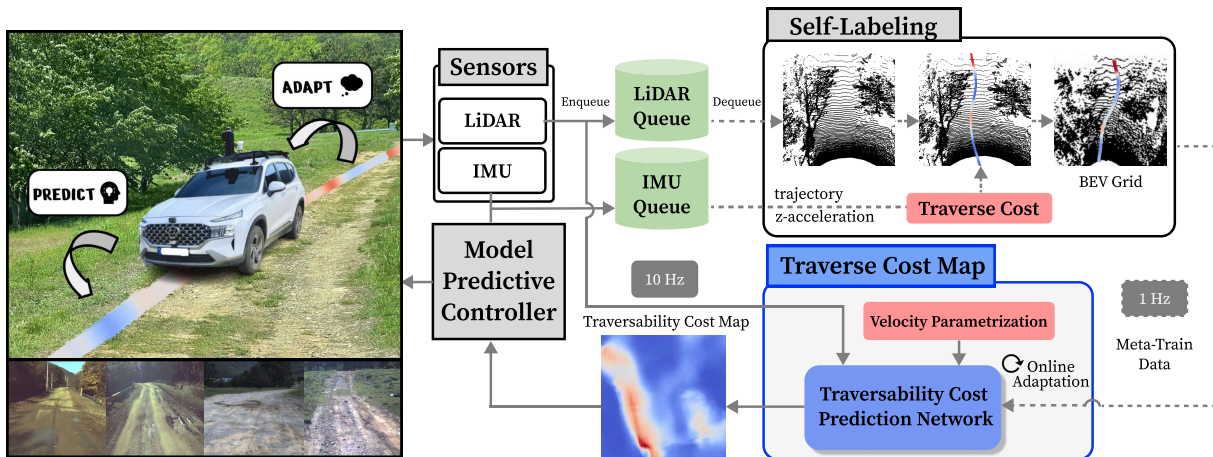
ADAPT

PREDICT

Sensors

LiDAR

IMU

Enqueue

LiDAR Queue

IMU Queue

Dequeue

Self-Labeling

trajectory
z-acceleration

Traverse Cost

BEV Grid

Model Predictive Controller

10 Hz

Traversability Cost Map

Traverse Cost Map

Velocity Parametrization

Online Adaptation

Traversability Cost Prediction Network

1 Hz

Meta-Train Data